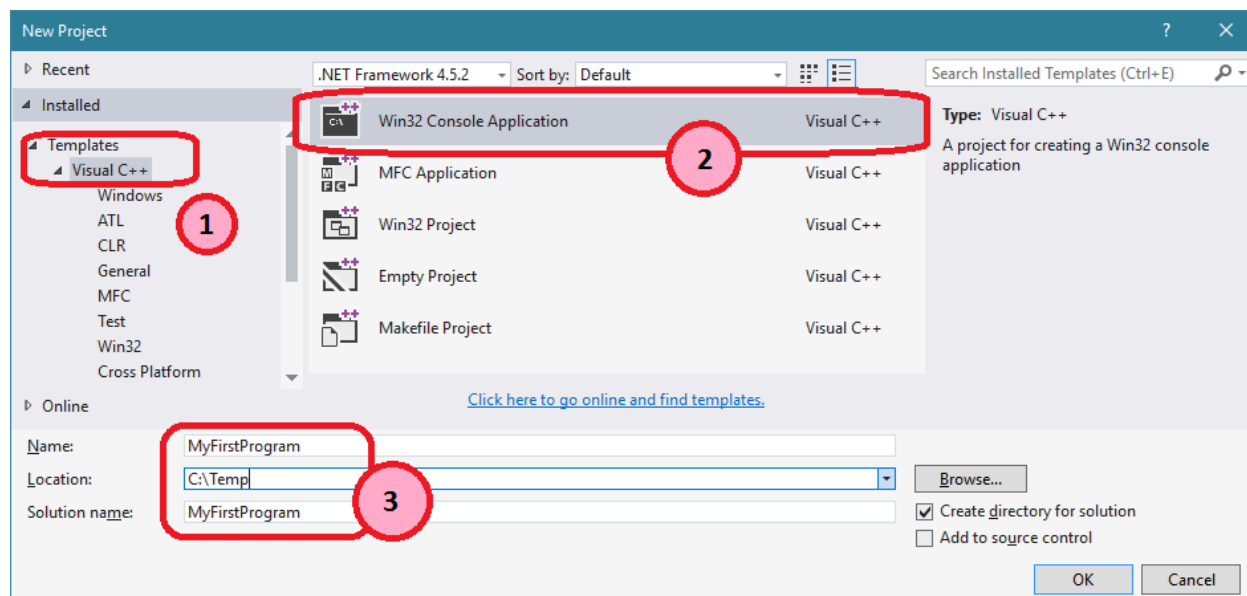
New Project

? ✕

Recent

Installed

Templates
Visual C++
Windows
ATL
CLR
General
MFC
Test
Win32
Cross Platform

Online

.NET Framework 4.5.2 Sort by: Default

| | |
|---|---|
| Win32 Console Application | Visual C++ |
| MFC Application | Visual C++ |
| Win32 Project | Visual C++ |
| Empty Project | Visual C++ |
| Makefile Project | Visual C++ |

Click here to go online and find templates.

Search Installed Templates (Ctrl+E)

Type: Visual C++
A project for creating a Win32 console application

1
2
3

Name: MyFirstProgram
Location: C:\Temp
Solution name: MyFirstProgram

Browse...
Create directory for solution
Add to source control

OK Cancel